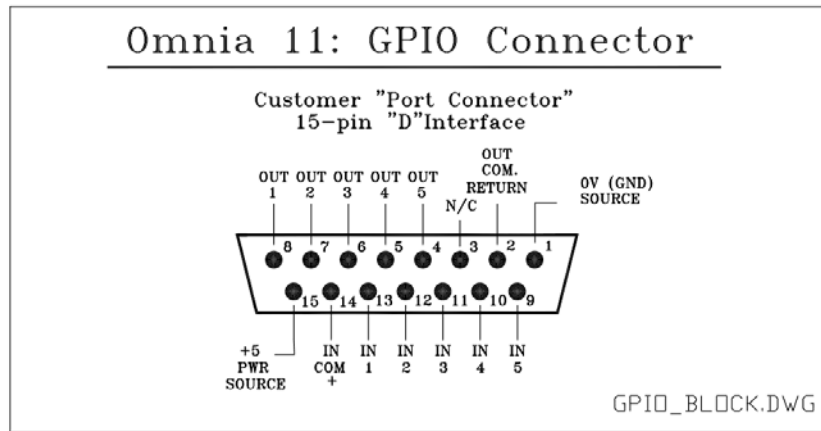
Omnia 11: GPIO Connector

Customer "Port Connector"
15-pin "D"Interface

OUT 1
OUT 2
OUT 3
OUT 4
OUT 5
N/C
OUT COM. RETURN
0V (GND) SOURCE

8 7 6 5 4 3 2 1
15 14 13 12 11 10 9

+5 PWR SOURCE
IN COM +
IN 1
IN 2
IN 3
IN 4
IN 5

GPIO_BLOCK.DWG